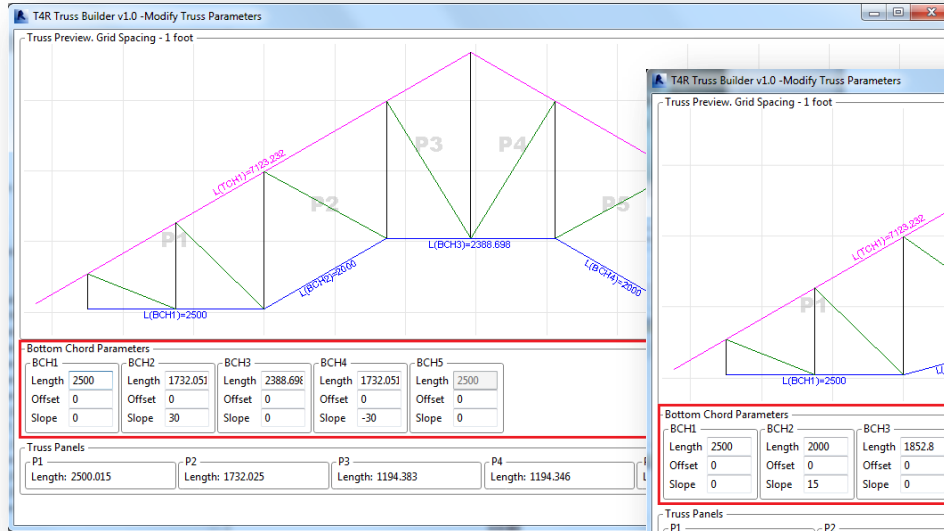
T4R Truss Builder v1.0 -Modify Truss Parameters

Truss Preview. Grid Spacing - 1 foot

L(TCH1)=7123.232

P1

P2

P3

P4

P5

L(BCH1)=2500

L(BCH2)=2000

L(BCH3)=2388.698

L(BCH4)=2000

Bottom Chord Parameters

| BCH1 | | BCH2 | | BCH3 | | BCH4 | | BCH5 | |
|---|---|---|---|---|---|---|---|---|---|
| Length | 2500 | Length | 1732.051 | Length | 2388.698 | Length | 1732.051 | Length | 2500 |
| Offset | 0 | Offset | 0 | Offset | 0 | Offset | 0 | Offset | 0 |
| Slope | 0 | Slope | 30 | Slope | 0 | Slope | -30 | Slope | 0 |

Truss Panels

| P1 | P2 | P3 | P4 |
|---|---|---|---|
| Length: 2500.015 | Length: 1732.025 | Length: 1194.383 | Length: 1194.346 |

T4R Truss Builder v1.0 -Modify Truss Parameters

Truss Preview. Grid Spacing - 1 foot

L(TCH1)=7123.232

P1

L(BCH1)=2500

Bottom Chord Parameters

| BCH1 | | BCH2 | | BCH3 | |
|---|---|---|---|---|---|
| Length | 2500 | Length | 2000 | Length | 1852.8 |
| Offset | 0 | Offset | 0 | Offset | 0 |
| Slope | 0 | Slope | 15 | Slope | 0 |

Truss Panels

P1

P2